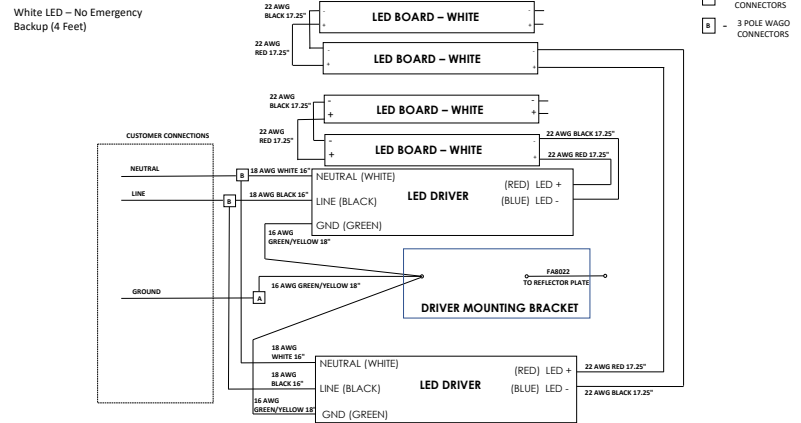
White LED – No Emergency Backup (4 Feet)

CONNECTORS

B - 3 POLE WAGO CONNECTORS

22 AWG BLACK 17.25"

LED BOARD – WHITE

22 AWG RED 17.25"

LED BOARD – WHITE

22 AWG BLACK 17.25"

LED BOARD – WHITE

22 AWG RED 17.25"

LED BOARD – WHITE

22 AWG BLACK 17.25"

22 AWG RED 17.25"

CUSTOMER CONNECTIONS

NEUTRAL

LINE

GROUND

B 18 AWG WHITE 16"

B 18 AWG BLACK 16"

NEUTRAL (WHITE)

LINE (BLACK)

GND (GREEN)

LED DRIVER

(RED) LED +

(BLUE) LED -

16 AWG GREEN/YELLOW 18"

16 AWG GREEN/YELLOW 18"

A

FA8022 TO REFLECTOR PLATE

DRIVER MOUNTING BRACKET

18 AWG WHITE 16"

18 AWG BLACK 16"

16 AWG GREEN/YELLOW 18"

NEUTRAL (WHITE)

LINE (BLACK)

GND (GREEN)

LED DRIVER

(RED) LED +

(BLUE) LED -

22 AWG RED 17.25"

22 AWG BLACK 17.25"